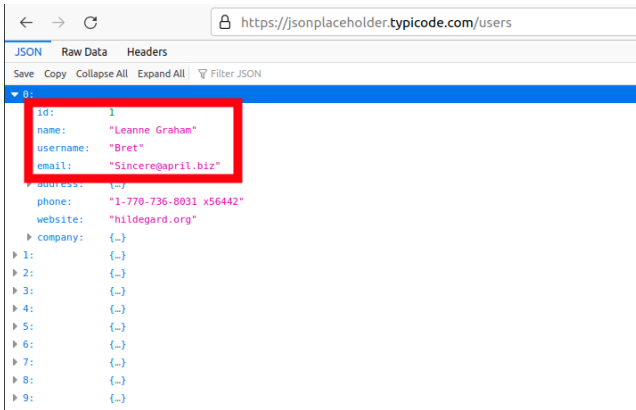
https://jsonplaceholder.typicode.com/users

JSON Raw Data Headers

Save Copy Collapse All Expand All Filter JSON

0:
id: 1
name: "Leanne Graham"
username: "Bret"
email: "Sincere@april.biz"
address: {…}
phone: "1-770-736-8031 x56442"
website: "hildegard.org"
company: {…}
1: {…}
2: {…}
3: {…}
4: {…}
5: {…}
6: {…}
7: {…}
8: {…}
9: {…}